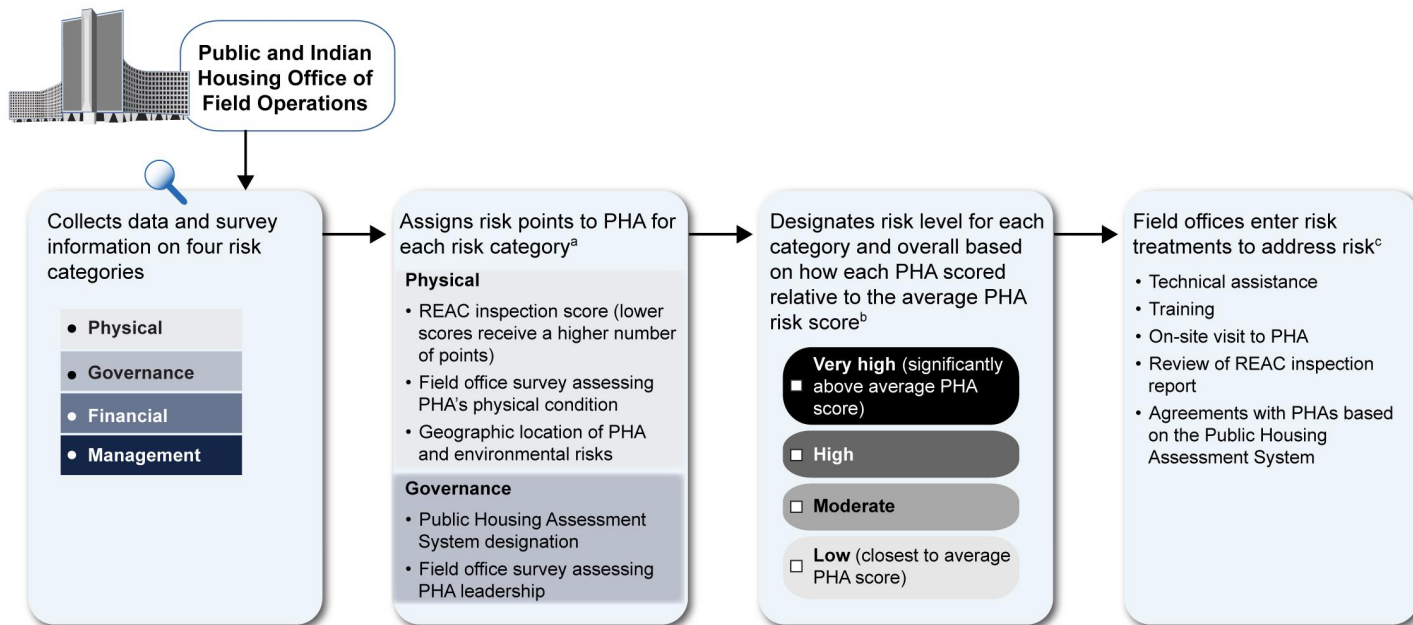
Public and Indian Housing Office of Field Operations

Collects data and survey information on four risk categories

- Physical
- Governance
- Financial
- Management

Assigns risk points to PHA for each risk category$^{a}$

Physical

- REAC inspection score (lower scores receive a higher number of points)
- Field office survey assessing PHA's physical condition
- Geographic location of PHA and environmental risks

Governance

- Public Housing Assessment System designation
- Field office survey assessing PHA leadership

Designates risk level for each category and overall based on how each PHA scored relative to the average PHA risk score$^{b}$

Very high (significantly above average PHA score)

High

Moderate

Low (closest to average PHA score)

Field offices enter risk treatments to address risk$^{c}$

- Technical assistance
- Training
- On-site visit to PHA
- Review of REAC inspection report
- Agreements with PHAs based on the Public Housing Assessment System